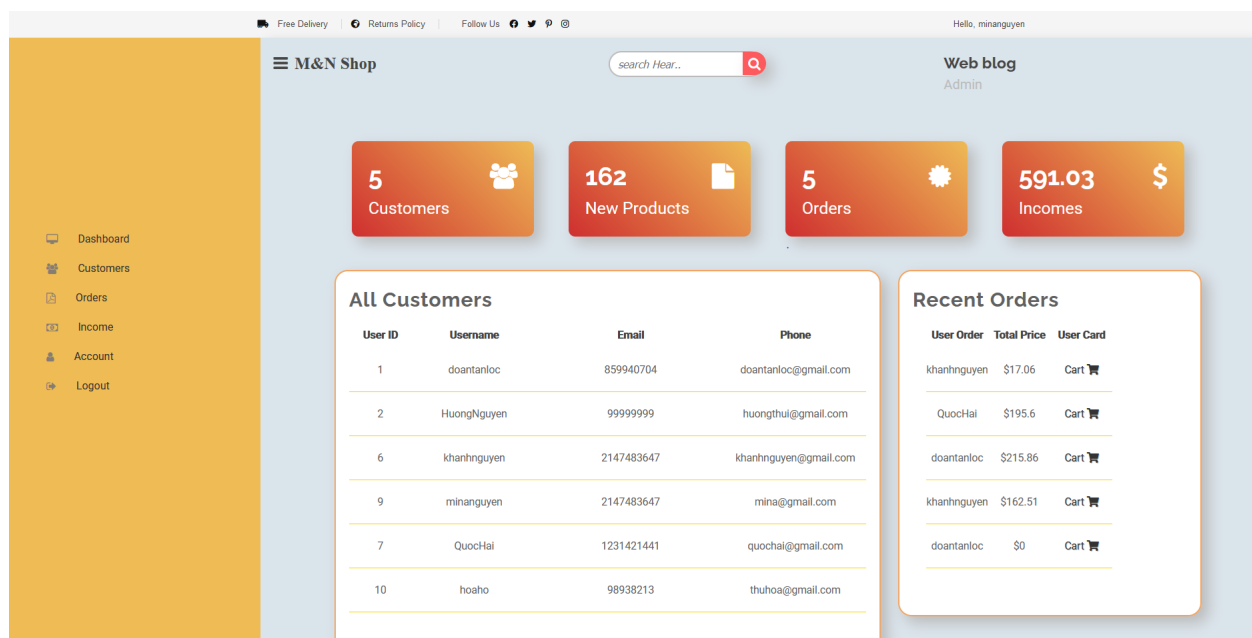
Free Delivery | Returns Policy | Follow Us

Hello, minanguyen

M&N Shop

search Hear..

Web blog
Admin

5
Customers

162
New Products

5
Orders

591.03
Incomes

$

Dashboard
Customers
Orders
Income
Account
Logout

All Customers

| User ID | Username | Email | Phone |
|---|---|---|---|
| 1 | doantanloc | 859940704 | doantanloc@gmail.com |
| 2 | HuongNguyen | 99999999 | huongthui@gmail.com |
| 6 | khanhnguyen | 2147483647 | khanhnguyen@gmail.com |
| 9 | minanguyen | 2147483647 | mina@gmail.com |
| 7 | QuocHai | 1231421441 | quochai@gmail.com |
| 10 | hoaho | 98938213 | thuhoa@gmail.com |

Recent Orders

| User Order | Total Price | User Card |
|---|---|---|
| khanhnguyen | $17.06 | Cart |
| QuocHai | $195.6 | Cart |
| doantanloc | $215.86 | Cart |
| khanhnguyen | $162.51 | Cart |
| doantanloc | $0 | Cart |